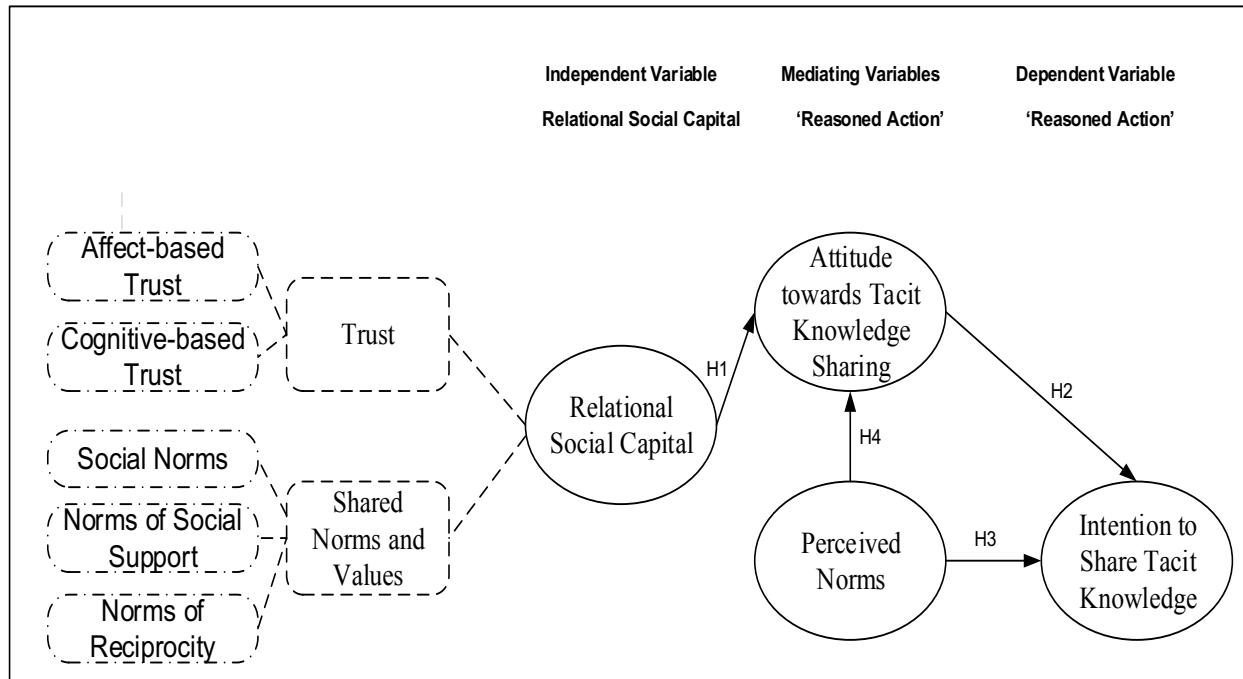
Independent Variable
Relational Social Capital

Mediating Variables
'Reasoned Action'

Dependent Variable
'Reasoned Action'

Affect-based Trust

Cognitive-based Trust

Trust

Social Norms

Norms of Social Support

Norms of Reciprocity

Shared Norms and Values

Relational Social Capital

H1

Attitude towards Tacit Knowledge Sharing

H4

H2

Perceived Norms

H3

Intention to Share Tacit Knowledge